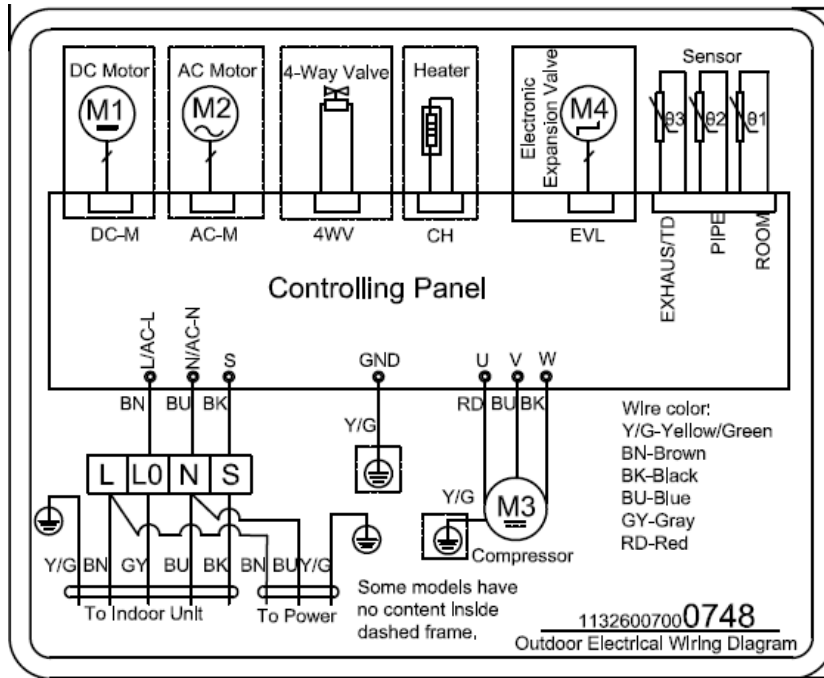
DC Motor
M1
AC Motor
M2
4-Way Valve
Heater
Electronic Expansion Valve
M4
Sensor
θ3 θ2 θ1
DC-M
AC-M
4WV
CH
EVL
EXHAUS/TD
PIPE
ROOM
Controlling Panel
L/AC-L
N/AC-N
S
GND
U V W
BN BU BK
Y/G
RD BU BK
Wire color:
Y/G-Yellow/Green
BN-Brown
BK-Black
BU-Blue
GY-Gray
RD-Red
L L0 N S
Y/G
M3
Compressor
Y/G BN GY BU BK BN BU Y/G
To Indoor Unit
To Power
Some models have no content inside dashed frame.
11326007000748
Outdoor Electrical Wiring Diagram